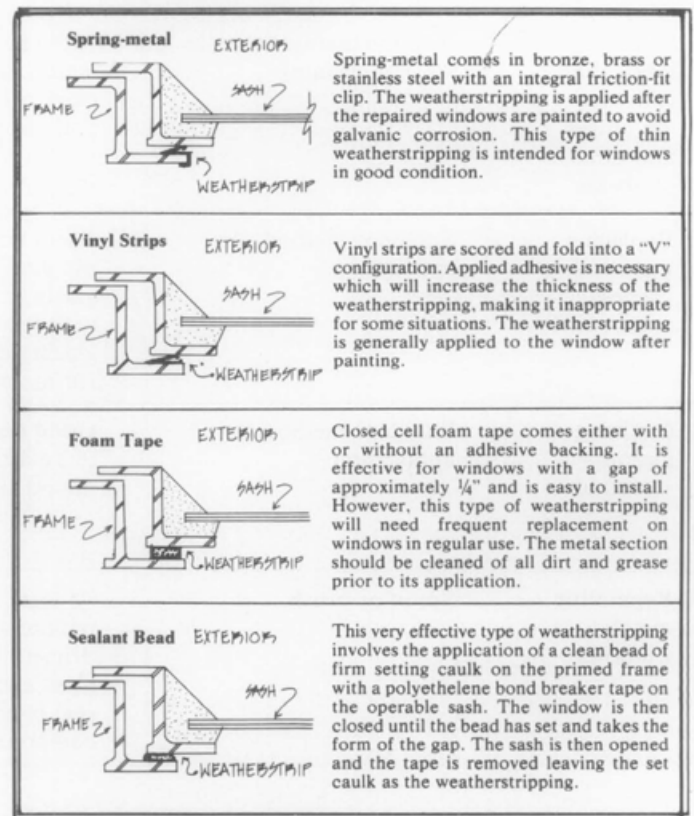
Spring-metal

EXTERIOR

SASH

FRAME

WEATHERSTRIP

Spring-metal comes in bronze, brass or stainless steel with an integral friction-fit clip. The weatherstripping is applied after the repaired windows are painted to avoid galvanic corrosion. This type of thin weatherstripping is intended for windows in good condition.

Vinyl Strips

EXTERIOR

SASH

FRAME

WEATHERSTRIP

Vinyl strips are scored and fold into a "V" configuration. Applied adhesive is necessary which will increase the thickness of the weatherstripping, making it inappropriate for some situations. The weatherstripping is generally applied to the window after painting.

Foam Tape

EXTERIOR

SASH

FRAME

WEATHERSTRIP

Closed cell foam tape comes either with or without an adhesive backing. It is effective for windows with a gap of approximately ¼" and is easy to install. However, this type of weatherstripping will need frequent replacement on windows in regular use. The metal section should be cleaned of all dirt and grease prior to its application.

Sealant Bead

EXTERIOR

SASH

FRAME

WEATHERSTRIP

This very effective type of weatherstripping involves the application of a clean bead of firm setting caulk on the primed frame with a polyethelene bond breaker tape on the operable sash. The window is then closed until the bead has set and takes the form of the gap. The sash is then opened and the tape is removed leaving the set caulk as the weatherstripping.